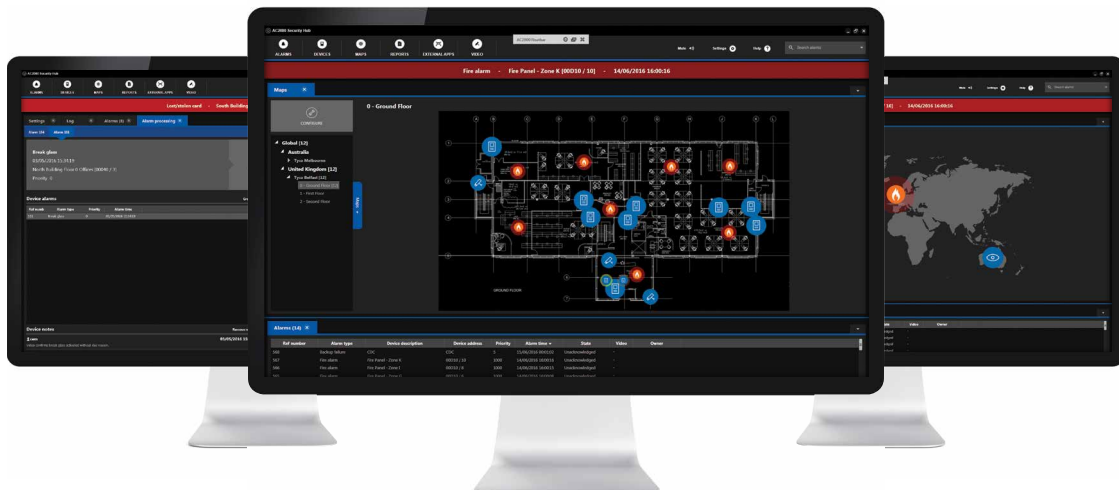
AC2000 Security Hub

ALARMS DEVICES MAPS REPORTS EXTERNAL APPS VIDEO

Mute Settings Help Search alarms

Fire alarm - Fire Panel - Zone K [00D10 / 10] - 14/06/2016 16:00:16

Maps

CONFIGURE

0 - Ground Floor

Global [12]
Australia
Tyco Melbourne
United Kingdom [12]
Tyco Belfast [12]
0 - Ground Floor [12]
1 - First Floor
2 - Second Floor

Maps

GROUND FLOOR

Alarms (14)

| Ref number | Alarm type | Device description | Device address | Priority | Alarm time | State | Video | Owner |
|---|---|---|---|---|---|---|---|---|
| 588 | Backup failure | CDC | CDC | 5 | 15/06/2016 000120 | Unacknowledged | - | |
| 587 | Fire alarm | Fire Panel - Zone K | 00D10 / 10 | 1000 | 14/06/2016 160016 | Unacknowledged | - | |
| 586 | Fire alarm | Fire Panel - Zone I | 00D10 / 8 | 1000 | 14/06/2016 160015 | Unacknowledged | - | |

AC2000 Security Hub

ALARMS DEVICES MAPS REPORTS EXTERNAL APPS VIDEO

Lost/stolen card - South Building

Settings Log Alarms (4) Alarm processing

Break glass
03/06/2016 15:39:19
North Building Floor 6 Offices [00D40 / 3]
Priority 3

Device alarms

Ref number Alarm type Priority Alarm time

Device notes

05/06/2016 15:

Mute Settings Help Search alarms

10]

Video Owner